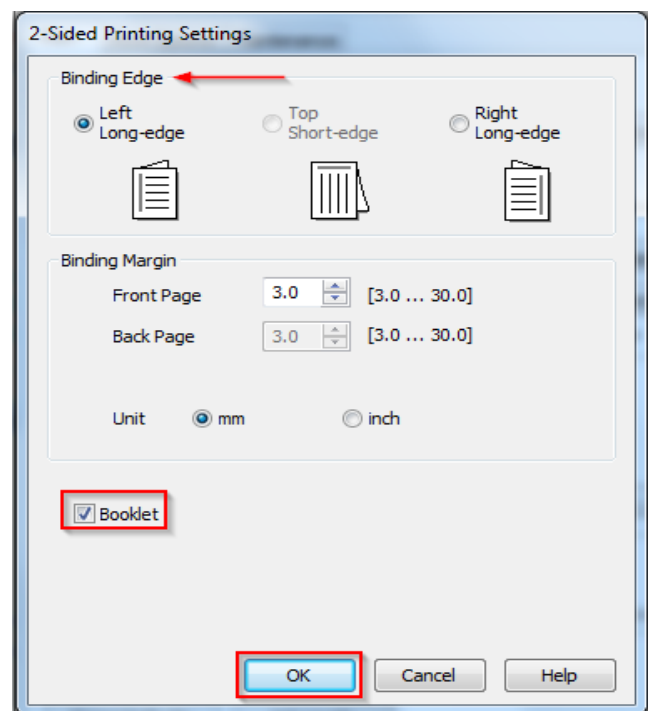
2-Sided Printing Settings

Binding Edge

Left
Long-edge

Top
Short-edge

Right
Long-edge

Binding Margin

Front Page 3.0 [3.0 ... 30.0]

Back Page 3.0 [3.0 ... 30.0]

Unit mm inch

Booklet

OK Cancel Help